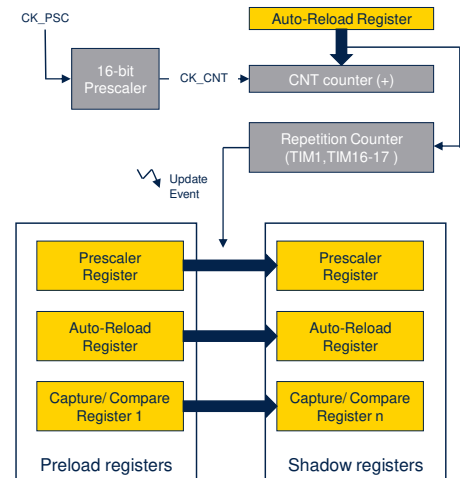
CK_PSC

16-bit Prescaler

CK_CNT

Auto-Reload Register

CNT counter (+)

Repetition Counter (TIM1,TIM16-17 )

Update Event

Prescaler Register

Auto-Reload Register

Capture/ Compare Register 1

Preload registers

Prescaler Register

Auto-Reload Register

Capture/ Compare Register n

Shadow registers